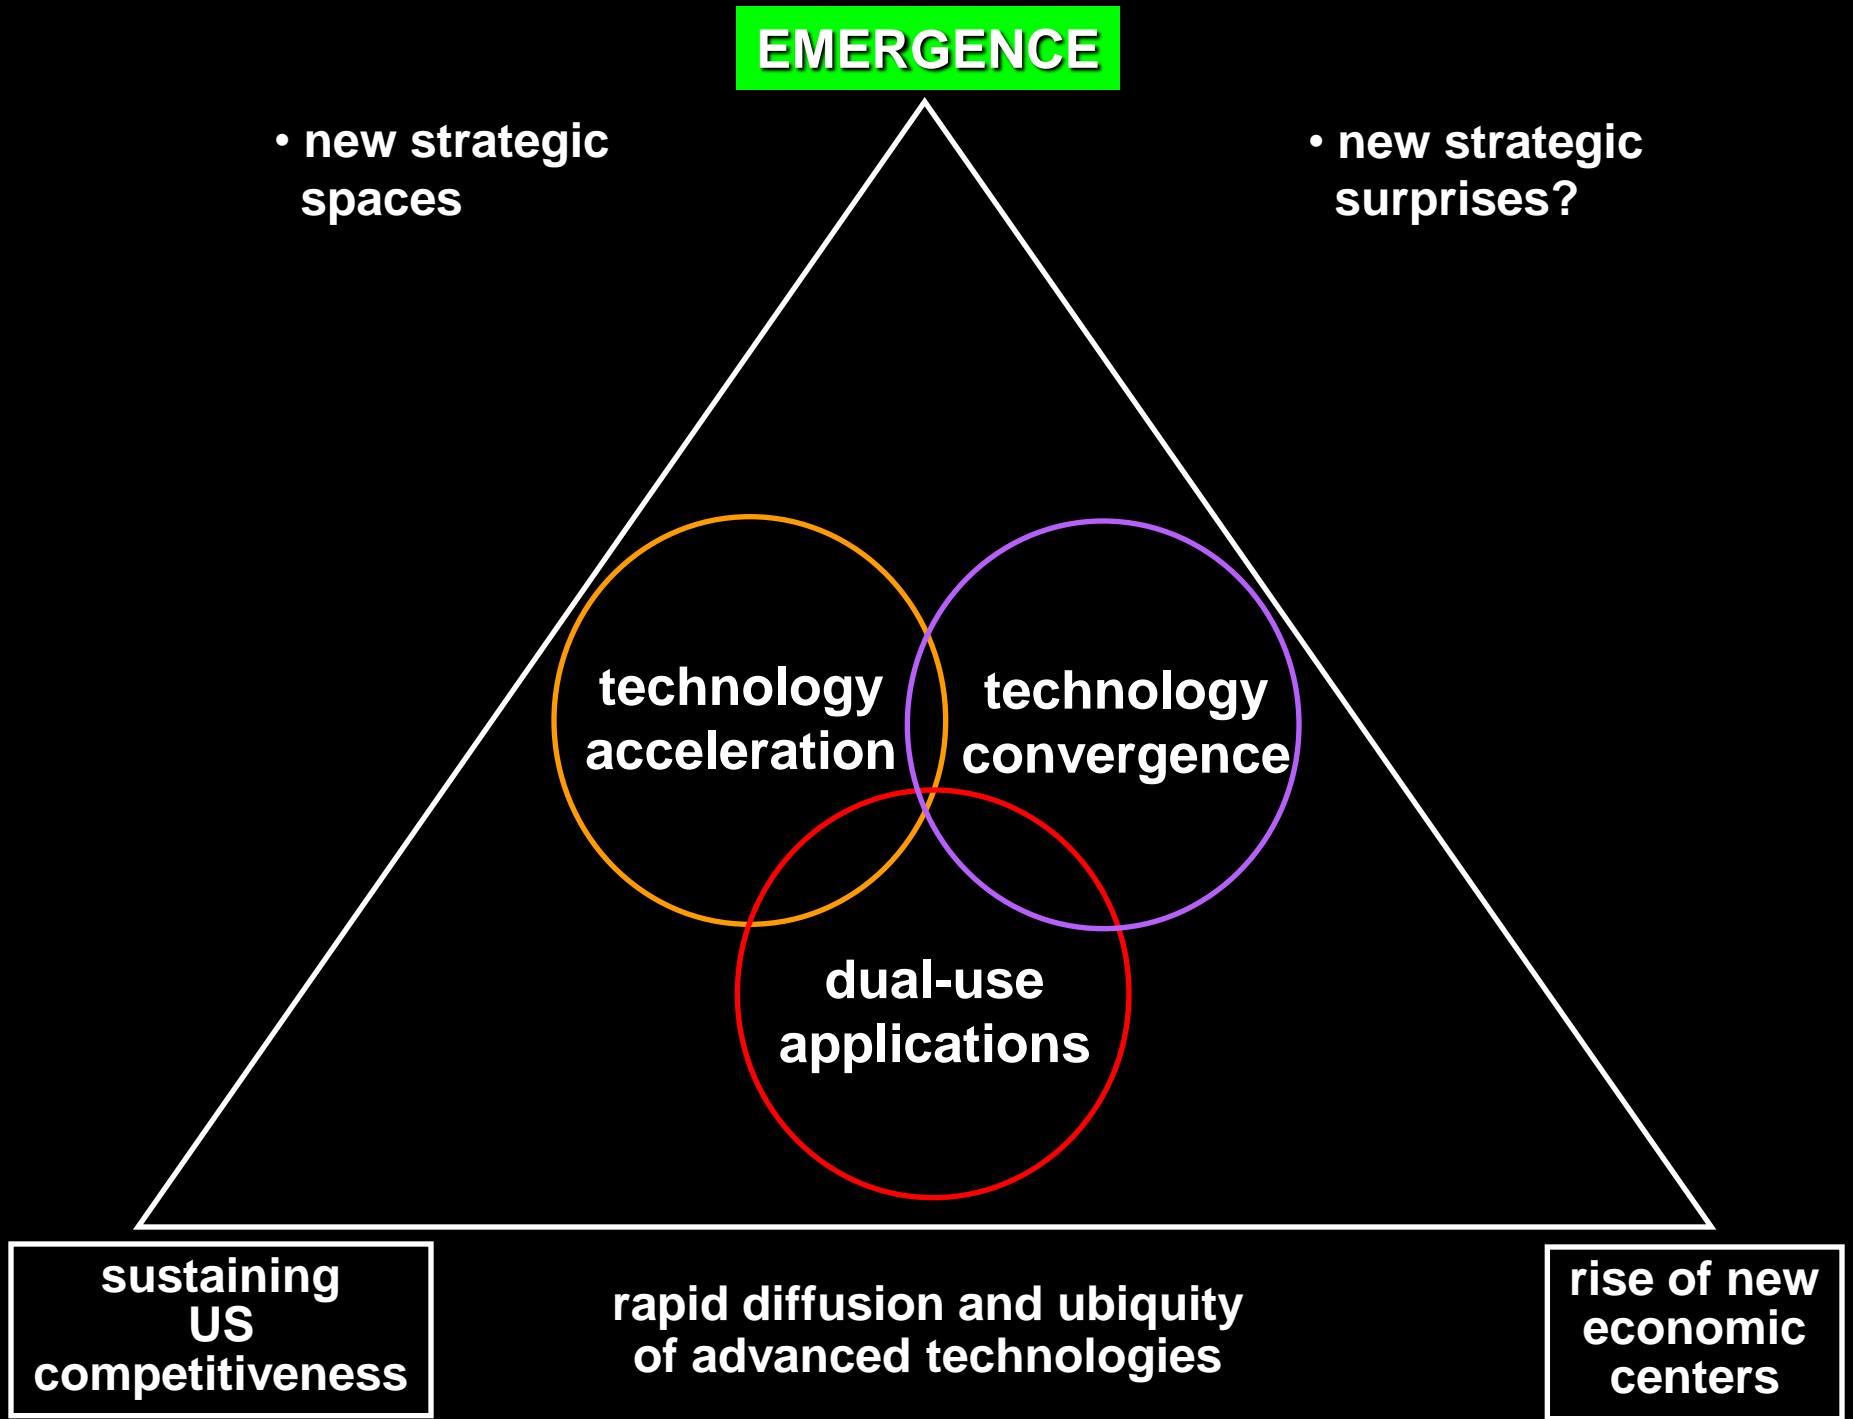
EMERGENCE

• new strategic spaces

• new strategic surprises?

technology acceleration

technology convergence

dual-use applications

sustaining US competitiveness

rapid diffusion and ubiquity of advanced technologies

rise of new economic centers